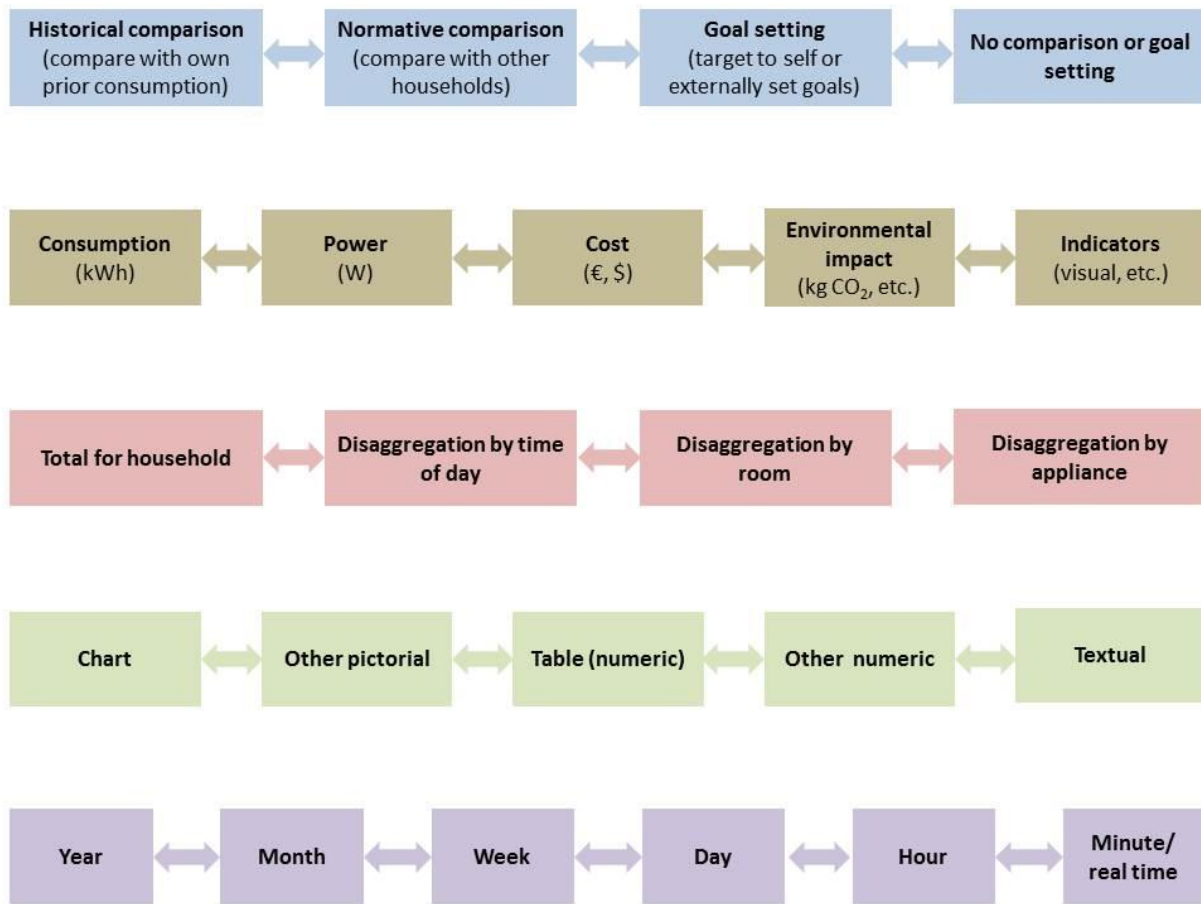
Historical comparison (compare with own prior consumption)

Normative comparison (compare with other households)

Goal setting (target to self or externally set goals)

No comparison or goal setting

Consumption (kWh)

Power (W)

Cost (€, $)

Environmental impact (kg $CO_2$, etc.)

Indicators (visual, etc.)

Total for household

Disaggregation by time of day

Disaggregation by room

Disaggregation by appliance

Chart

Other pictorial

Table (numeric)

Other numeric

Textual

Year

Month

Week

Day

Hour

Minute/ real time